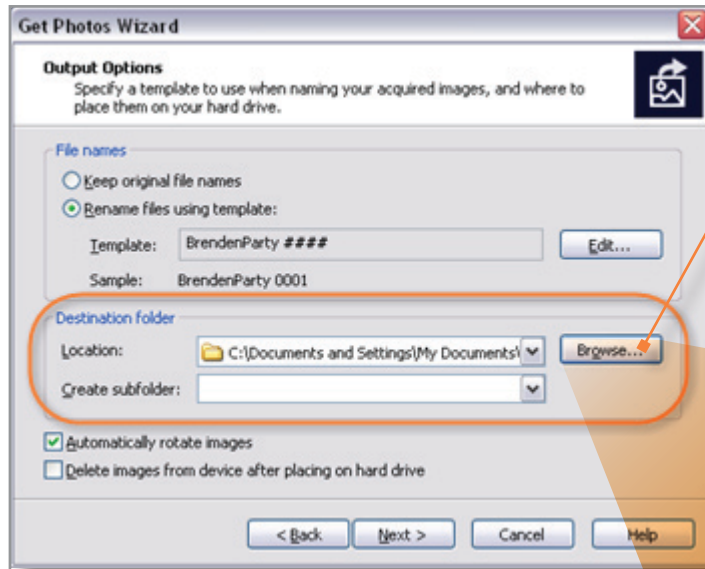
Get Photos Wizard

Output Options
Specify a template to use when naming your acquired images, and where to place them on your hard drive.

File names
Keep original file names
Rename files using template:
Template: BrendenParty ####
Edit...
Sample: BrendenParty 0001

Destination folder
Location: C:\Documents and Settings\My Documents\
Browse...
Create subfolder:

Automatically rotate images
Delete images from device after placing on hard drive

< Back
Next >
Cancel
Help